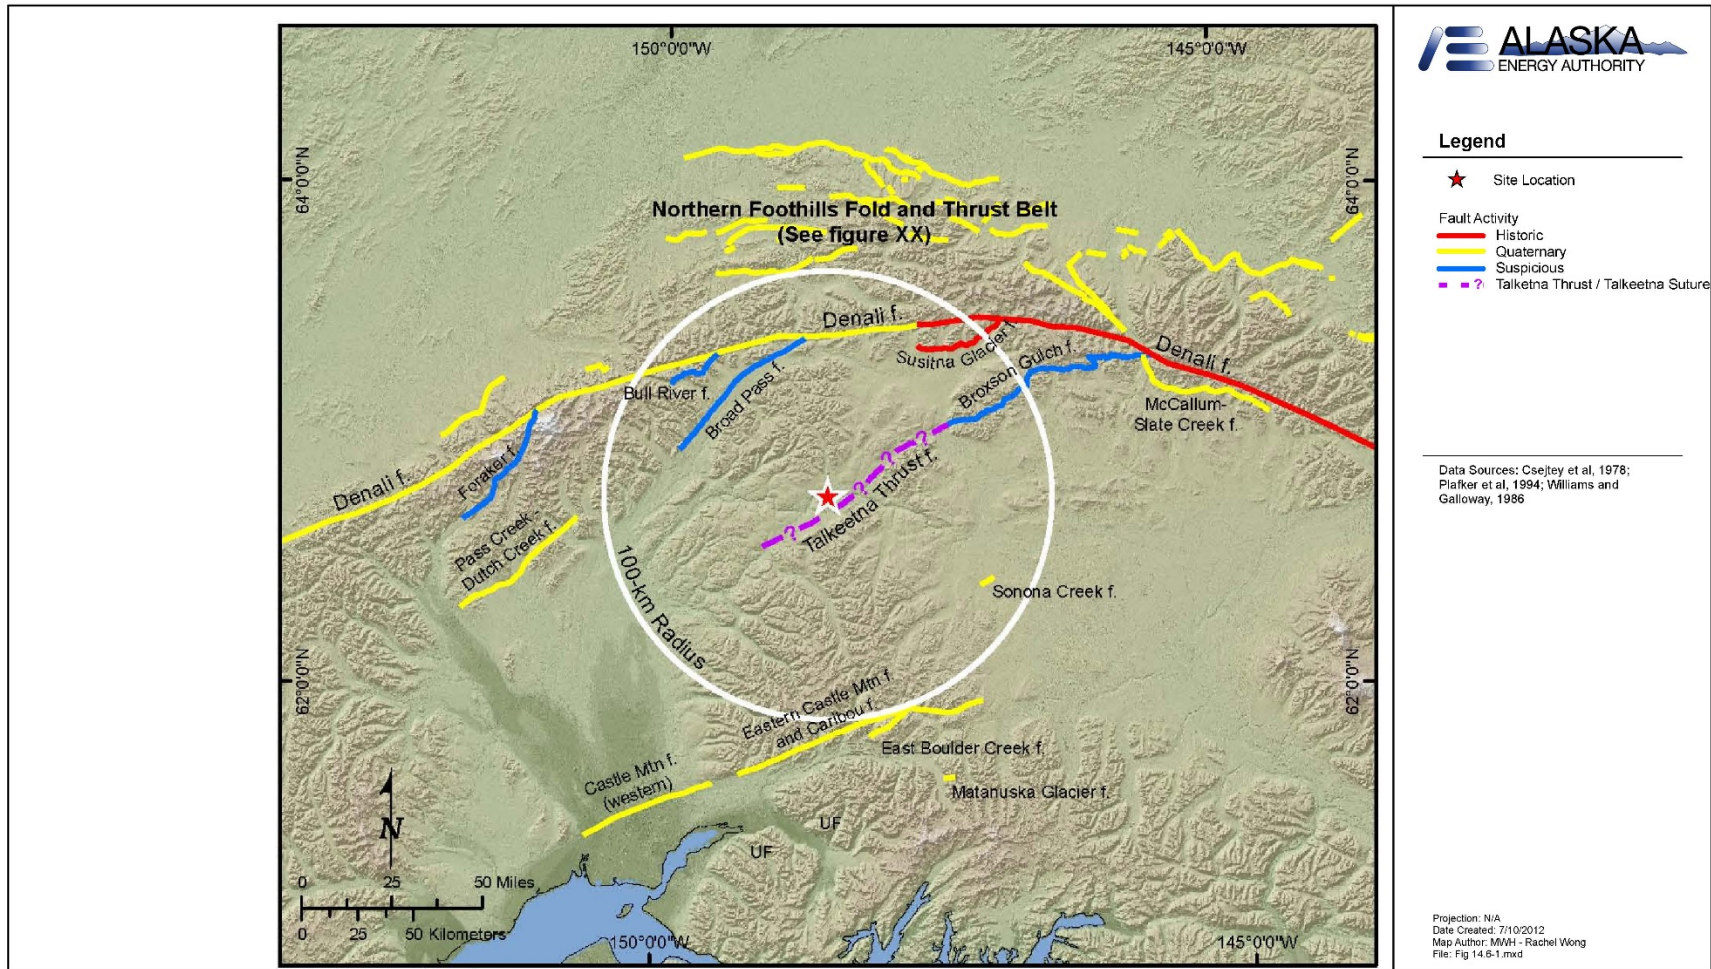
150°0'0"W
145°0'0"W
64°0'0"N
64°0'0"N
62°0'0"N
62°0'0"N
150°0'0"W
145°0'0"W

Northern Foothills Fold and Thrust Belt
(See figure XX)

Denali f.
Susitna Glacier f.
Broxson Gulch f.
Denali f.
McCallum-Slate Creek f.
Bull River f.
Broad Pass f.
Foraker f.
Denali f.
Pass Creek-Dutch Creek f.
Talkeetna Thrust f.
?
?
?
?
100-km Radius
Sonona Creek f.
Eastern Castle Mtn f. and Caribou f.
East Boulder Creek f.
Castle Mtn f. (western)
Matanuska Glacier f.
UF
UF
N
0 25 50 Miles
0 25 50 Kilometers

ALASKA
ENERGY AUTHORITY

Legend
Site Location
Fault Activity
Historic
Quaternary
Suspicious
Talketna Thrust / Talkeetna Suture

Data Sources: Csejtey et al, 1978; Plafker et al, 1994; Williams and Galloway, 1986

Projection: N/A
Date Created: 7/10/2012
Map Author: MWH - Rachel Wong
File: Fig 14.6-1.mxd